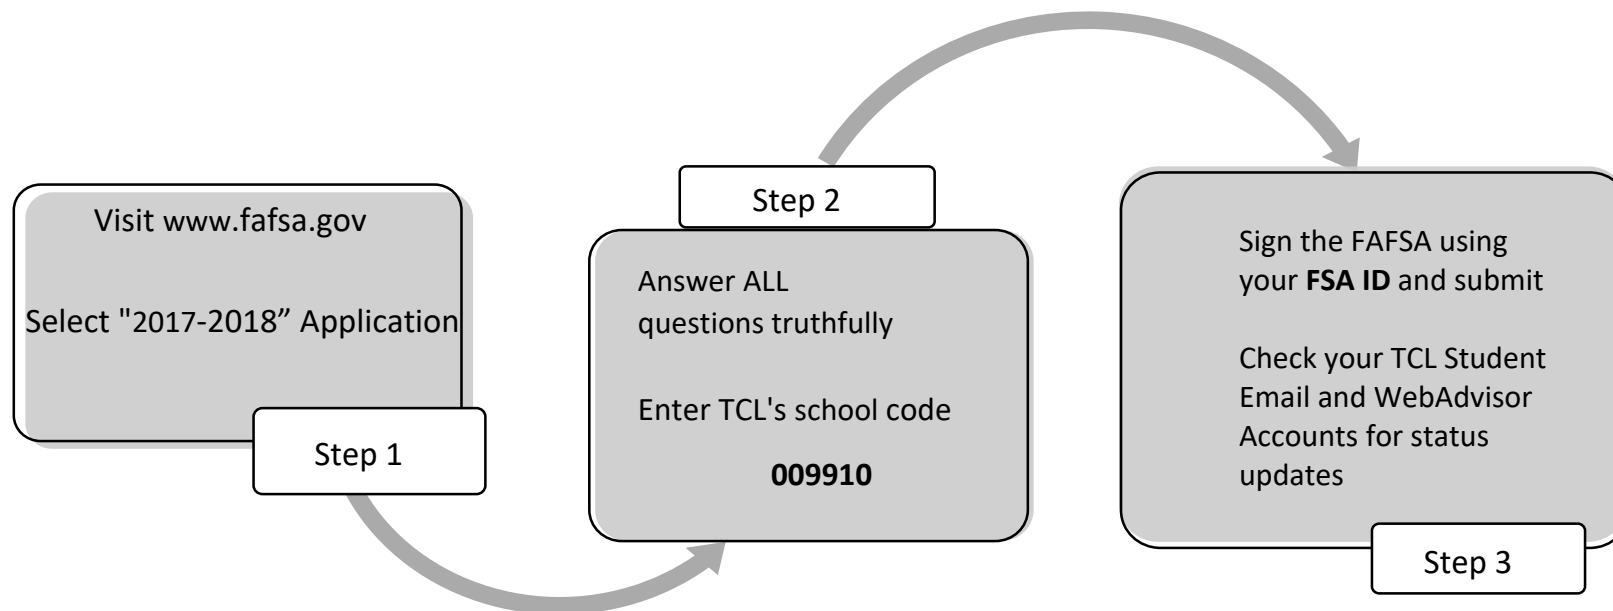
Visit www.fafsa.gov

Select "2017-2018" Application

Step 1

Step 2

Answer ALL questions truthfully

Enter TCL's school code

**009910**

Sign the FAFSA using your **FSA ID** and submit

Check your TCL Student Email and WebAdvisor Accounts for status updates

Step 3